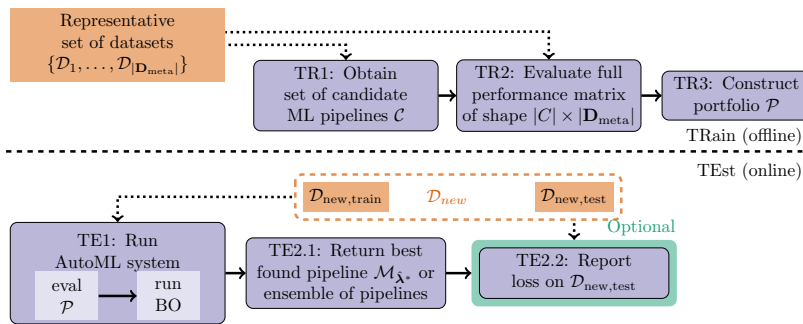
Representative set of datasets $\{\mathcal{D}_1, \ldots, \mathcal{D}_{|\mathbf{D}_{\text{meta}}|}\}$

TR1: Obtain set of candidate ML pipelines $\mathcal{C}$

TR2: Evaluate full performance matrix of shape $|C| \times |\mathbf{D}_{\text{meta}}|$

TR3: Construct portfolio $\mathcal{P}$

TRain (offline)

TEst (online)

$\mathcal{D}_{\text{new,train}}$

$\mathcal{D}_{new}$

$\mathcal{D}_{\text{new,test}}$

Optional

TE1: Run AutoML system

eval $\mathcal{P}$

run BO

TE2.1: Return best found pipeline $\mathcal{M}_{\hat{\boldsymbol{\lambda}}^*}$ or ensemble of pipelines

TE2.2: Report loss on $\mathcal{D}_{\text{new,test}}$